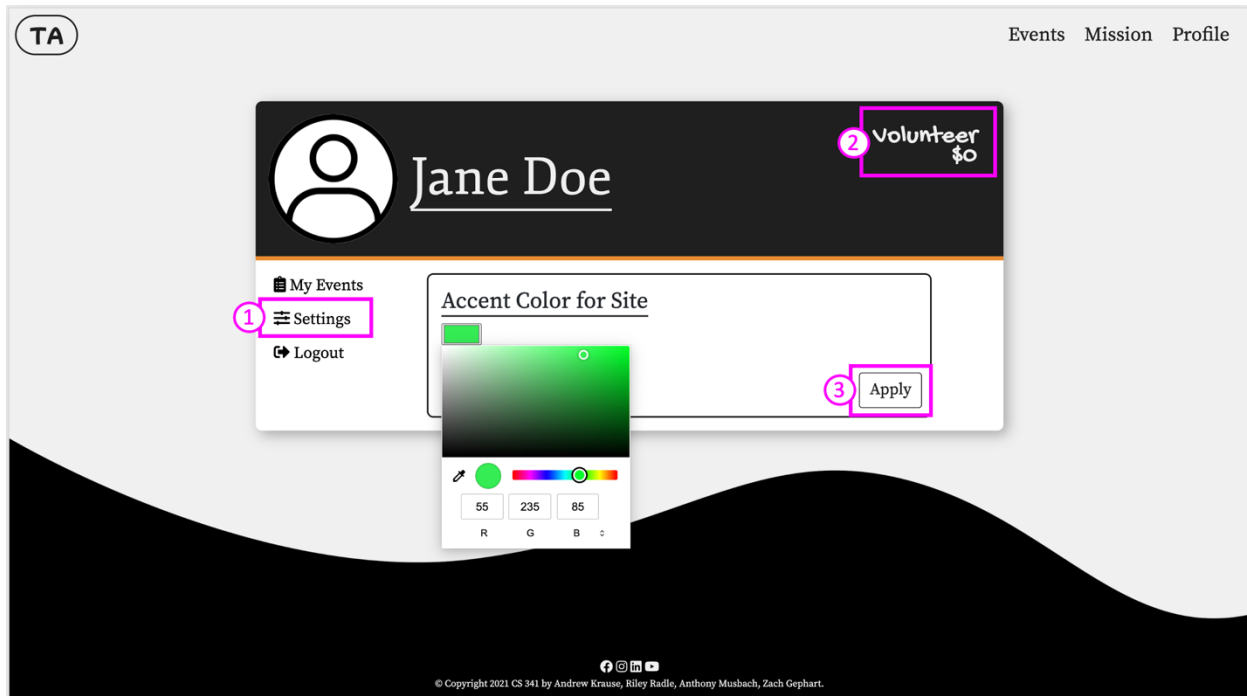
TA

Events Mission Profile

Jane Doe

2 Volunteer $0

My Events
1 Settings
Logout

Accent Color for Site

3 Apply

55 235 85
R G B

© Copyright 2021 CS 341 by Andrew Krause, Riley Radle, Anthony Musbach, Zach Gephart.